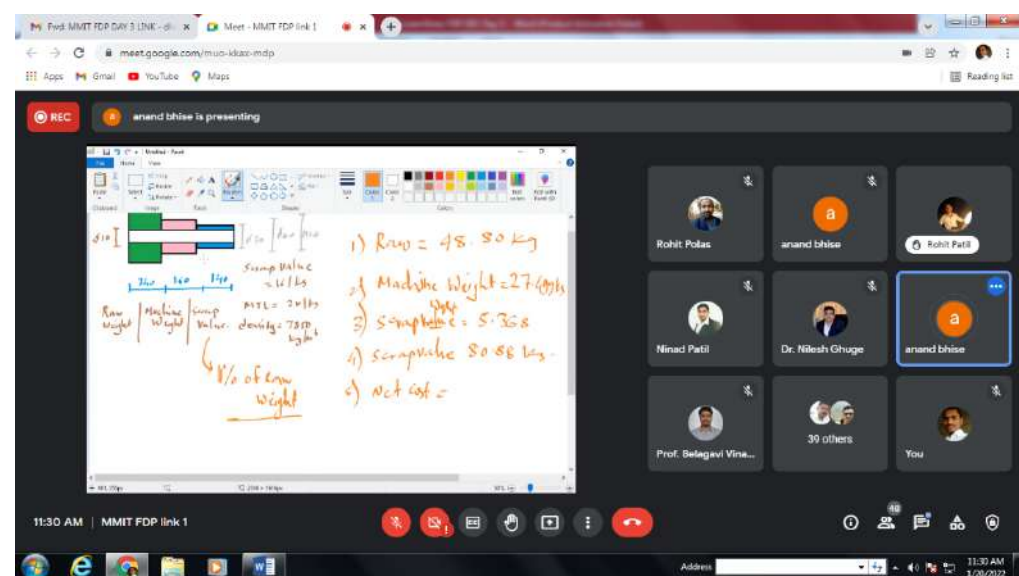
M Fwd: MMIT FDP DAY 3 LINK - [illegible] ×
Meet - MMIT FDP link 1 ×
meet.google.com/muo-kkax-mdp
Apps Gmail YouTube Maps
Reading list

REC
a anand bhise is presenting

Untitled - Paint
File Home View

Ø10
Ø50 Ø40 Ø10
340 160 140
Scrap Value = 41 Rs
MTL = 70 Rs
density = 7850 kg/m³
Raw Weight | Machine Weight | Scrap Value
% of raw weight

1) Raw = 48.80 kg
2) Machine Weight = 27.49 kg
3) Scrapweight = 5.368
4) Scrapvalue 80.88 Rs
5) Net cost =

Rohit Polas
anand bhise
Rohit Patil
Ninad Patil
Dr. Nilesh Ghuge
anand bhise
Prof. Belagavi Vina...
39 others
You

11:30 AM | MMIT FDP link 1
40

Address
11:30 AM
1/20/2022